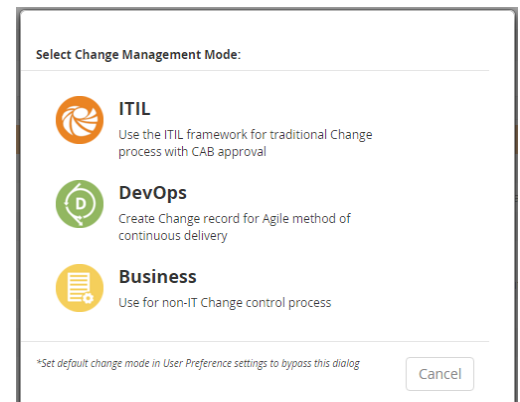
Select Change Management Mode:

ITIL
Use the ITIL framework for traditional Change process with CAB approval

DevOps
Create Change record for Agile method of continuous delivery

Business
Use for non-IT Change control process

*Set default change mode in User Preference settings to bypass this dialog

Cancel